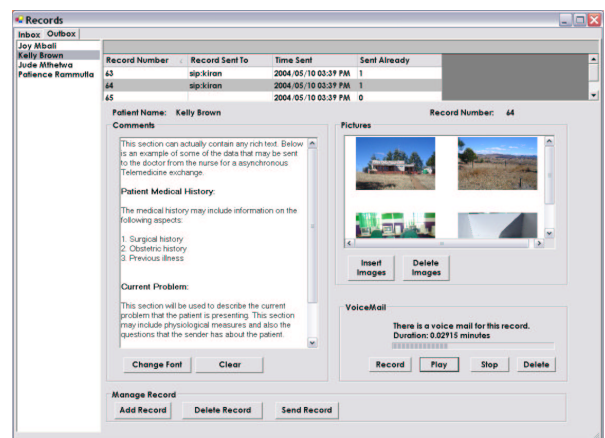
Records

Inbox Outbox

Joy Mbali
Kelly Brown
Jude Mthetwa
Patience Rammutla

| Record Number | Record Sent To | Time Sent | Sent Already |
|---|---|---|---|
| 63 | sip:kiran | 2004/05/10 03:39 PM | 1 |
| 64 | sip:kiran | 2004/05/10 03:39 PM | 1 |
| 65 | sip:kiran | 2004/05/10 03:39 PM | 0 |

Patient Name: Kelly Brown

Record Number: 64

Comments

This section can actually contain any rich text. Below is an example of some of the data that may be sent to the doctor from the nurse for a asynchronous Telemedicine exchange.

Patient Medical History:

The medical history may include information on the following aspects:

1. Surgical history
2. Obstetric history
3. Previous illness

Current Problem:

This section will be used to describe the current problem that the patient is presenting. This section may include physiological measures and also the questions that the sender has about the patient.

Change Font Clear

Pictures

Insert Images Delete Images

VoiceMail

There is a voice mail for this record.
Duration: 0.02915 minutes

Record Play Stop Delete

Manage Record

Add Record Delete Record Send Record